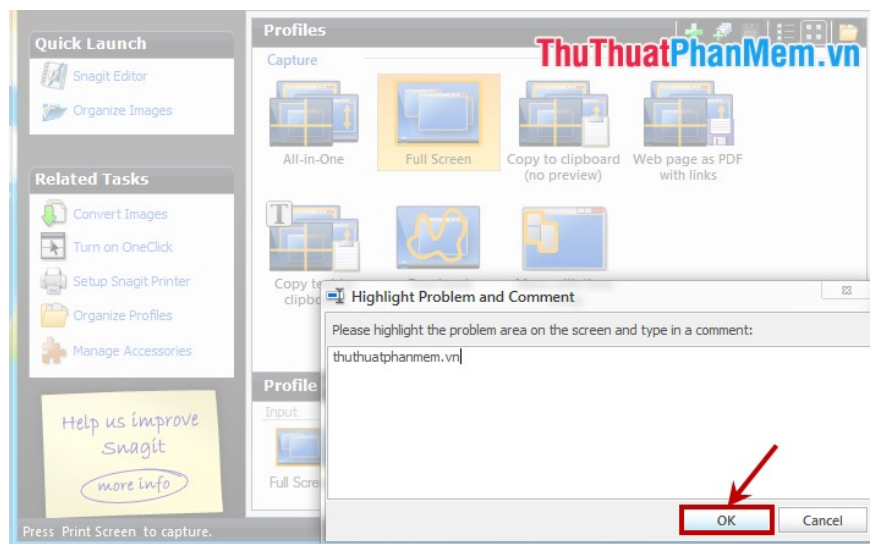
Quick Launch
Snagit Editor
Organize Images

Related Tasks
Convert Images
Turn on OneClick
Setup Snagit Printer
Organize Profiles
Manage Accessories

Help us improve Snagit
more info

Press Print Screen to capture.

Profiles
ThuThuatPhanMem.vn
Capture
All-in-One
Full Screen
Copy to clipboard (no preview)
Web page as PDF with links
Copy te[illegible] clipbo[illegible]

Profile
Input
Full Scre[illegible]

Highlight Problem and Comment
Please highlight the problem area on the screen and type in a comment:
thuthuatphanmem.vn
OK
Cancel